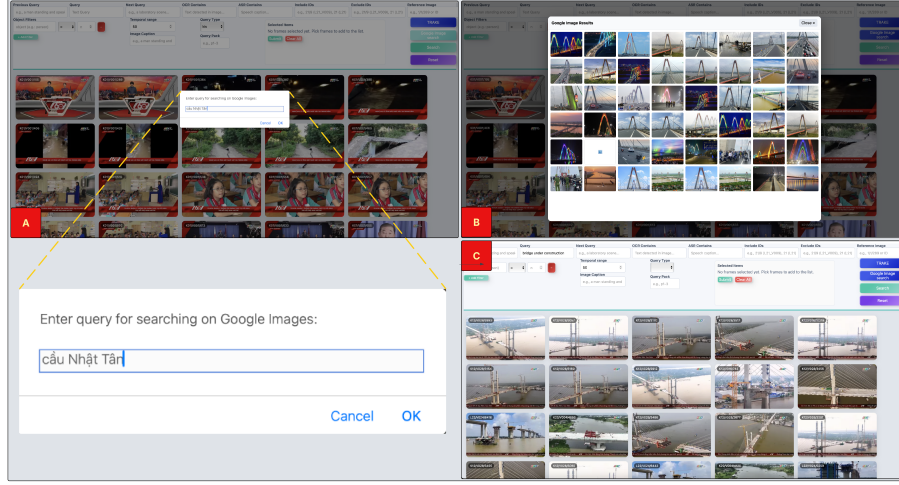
A

Enter query for searching on Google Images:

cầu Nhật Tân

Cancel OK

B

Google Image Results

Close

C

Query

bridge under construction

Next Query

OCR Contains

ASR Contains

Include IDs

Exclude IDs

Reference Image:

Temporal range

Query Type

Image Caption

Query Pack

Selected Items

No frames selected yet. Pick frames to add to the list.

TRAKE

Google Image search

Search

Reset